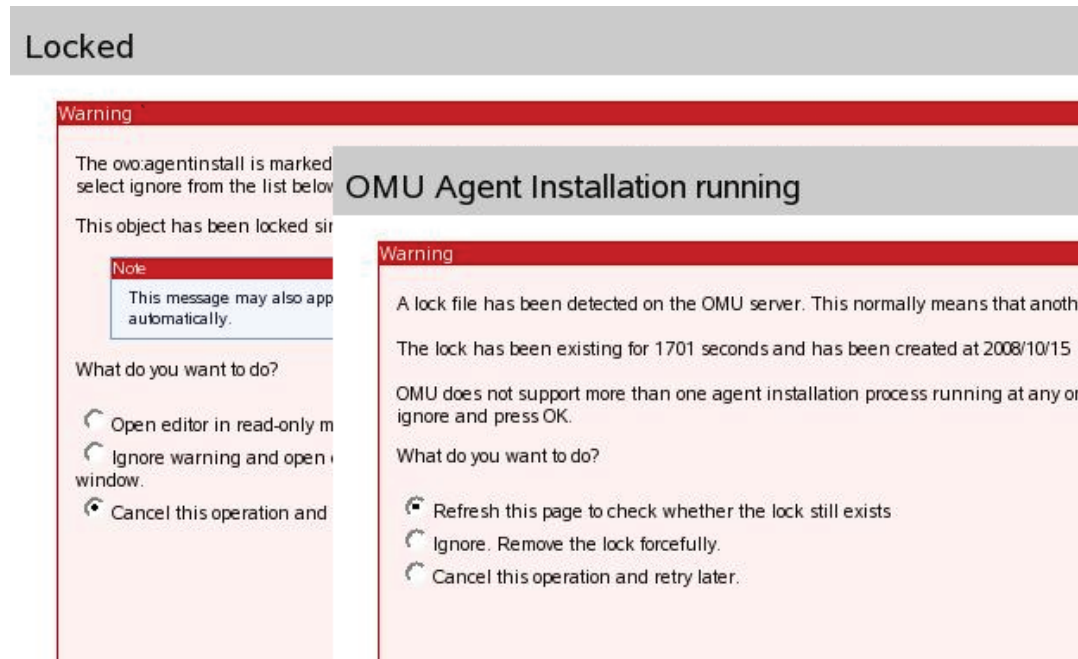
Locked

Warning

The ovo:agentinstall is marked select ignore from the list below

This object has been locked sir

Note

This message may also app automatically.

What do you want to do?

Open editor in read-only m

Ignore warning and open window.

Cancel this operation and

OMU Agent Installation running

Warning

A lock file has been detected on the OMU server. This normally means that anoth

The lock has been existing for 1701 seconds and has been created at 2008/10/15

OMU does not support more than one agent installation process running at any o ignore and press OK.

What do you want to do?

Refresh this page to check whether the lock still exists

Ignore. Remove the lock forcefully.

Cancel this operation and retry later.